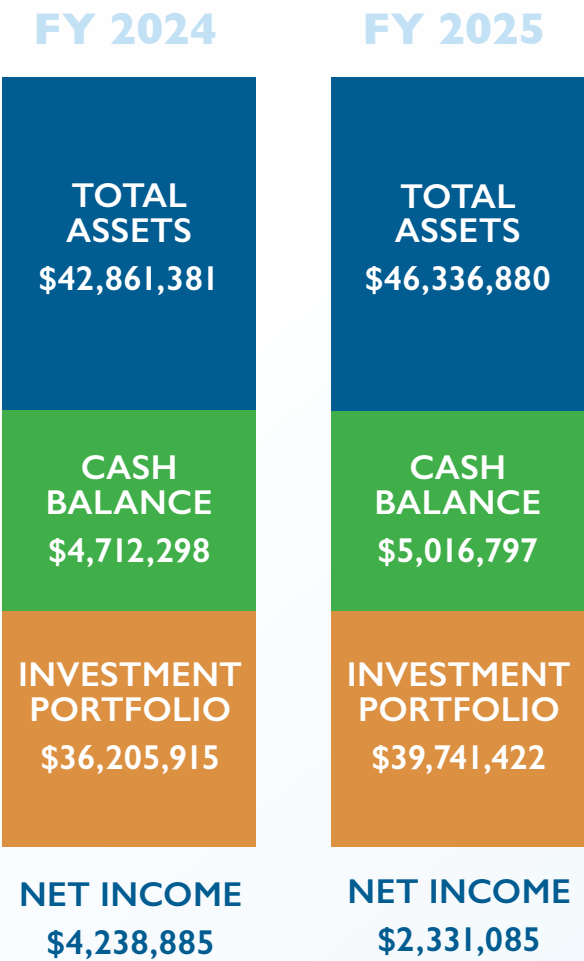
FY 2024

TOTAL ASSETS
$42,861,381

CASH BALANCE
$4,712,298

INVESTMENT PORTFOLIO
$36,205,915

NET INCOME
$4,238,885

FY 2025

TOTAL ASSETS
$46,336,880

CASH BALANCE
$5,016,797

INVESTMENT PORTFOLIO
$39,741,422

NET INCOME
$2,331,085